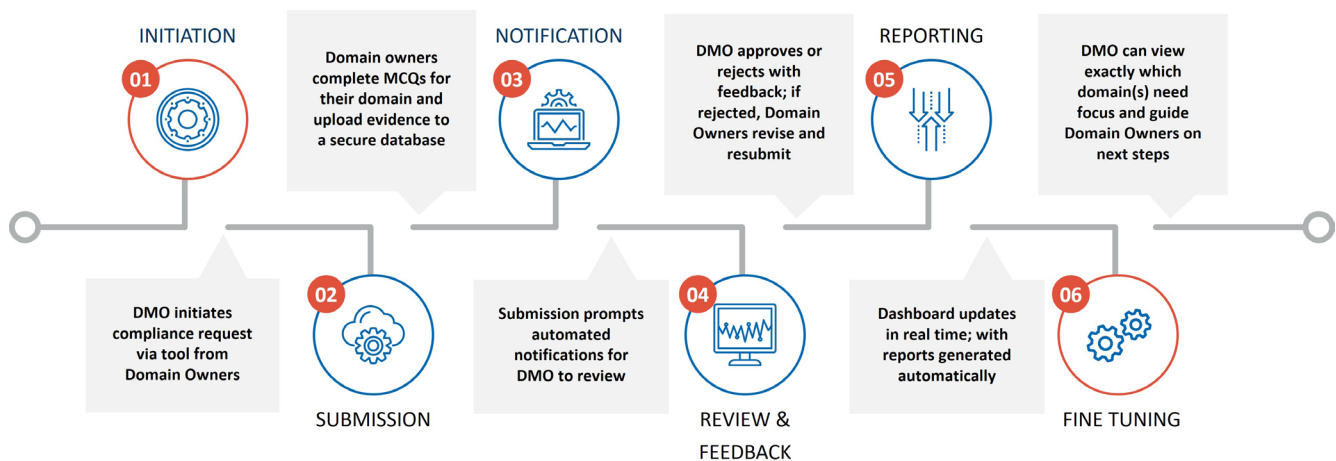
INITIATION

01

DMO initiates compliance request via tool from Domain Owners

02

SUBMISSION

Domain owners complete MCQs for their domain and upload evidence to a secure database

NOTIFICATION

03

Submission prompts automated notifications for DMO to review

04

REVIEW & FEEDBACK

DMO approves or rejects with feedback; if rejected, Domain Owners revise and resubmit

REPORTING

05

Dashboard updates in real time; with reports generated automatically

06

FINE TUNING

DMO can view exactly which domain(s) need focus and guide Domain Owners on next steps